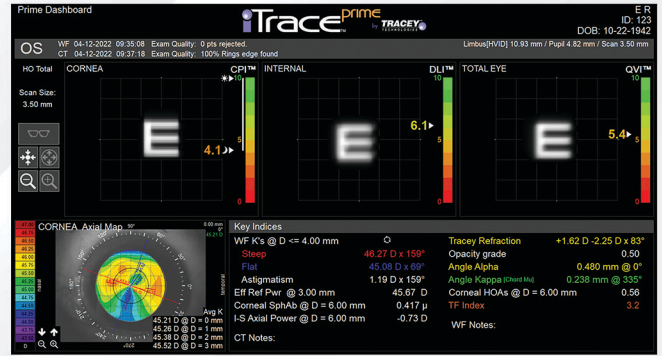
Prime Dashboard

iTrace prime by TRACEY TECHNOLOGIES

E R
ID: 123
DOB: 10-22-1942

OS

WF 04-12-2022 09:35:08 Exam Quality: 0 pts rejected.
CT 04-12-2022 09:37:18 Exam Quality: 100% Rings edge found

Limbus[HVID]: 10.93 mm / Pupil 4.82 mm / Scan 3.50 mm

HO Total

Scan Size:
3.50 mm

CORNEA

CPI™

10
5
0

4.1

INTERNAL

DLI™

10
5
0

6.1

TOTAL EYE

QVI™

10
5
0

5.4

CORNEA Axial Map

Avg K
45.21 D @ D = 0 mm
45.26 D @ D = 1 mm
45.38 D @ D = 2 mm
45.52 D @ D = 3 mm

Key Indices

WF K's @ D <= 4.00 mm

Steep 46.27 D x 159°
Flat 45.08 D x 69°
Astigmatism 1.19 D x 159°
Eff Ref Pwr @ 3.00 mm 45.67 D
Corneal SphAb @ D = 6.00 mm 0.417 μ
I-S Axial Power @ D = 6.00 mm -0.73 D

CT Notes:

Tracey Refraction +1.62 D -2.25 D x 83°
Opacity grade 0.50
Angle Alpha 0.480 mm @ 0°
Angle Kappa [Chord Mu] 0.238 mm @ 335°
Corneal HOAs @ D = 6.00 mm 0.56
TF Index 3.2

WF Notes: